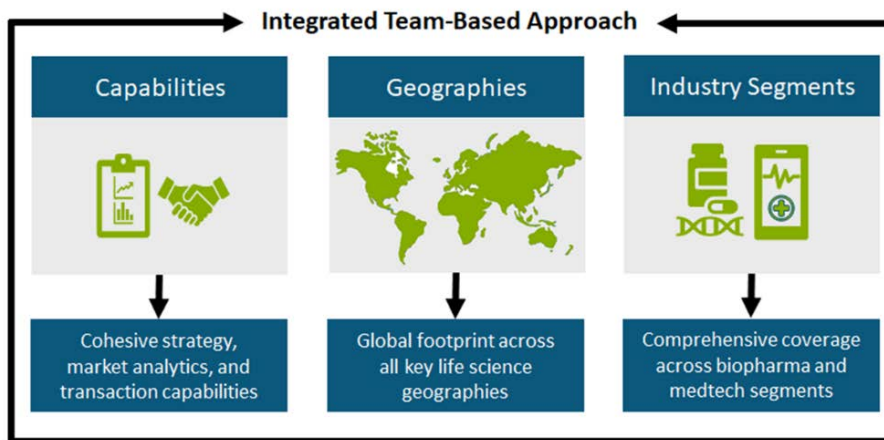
Integrated Team-Based Approach

Capabilities

Cohesive strategy, market analytics, and transaction capabilities

Geographies

Global footprint across all key life science geographies

Industry Segments

Comprehensive coverage across biopharma and medtech segments